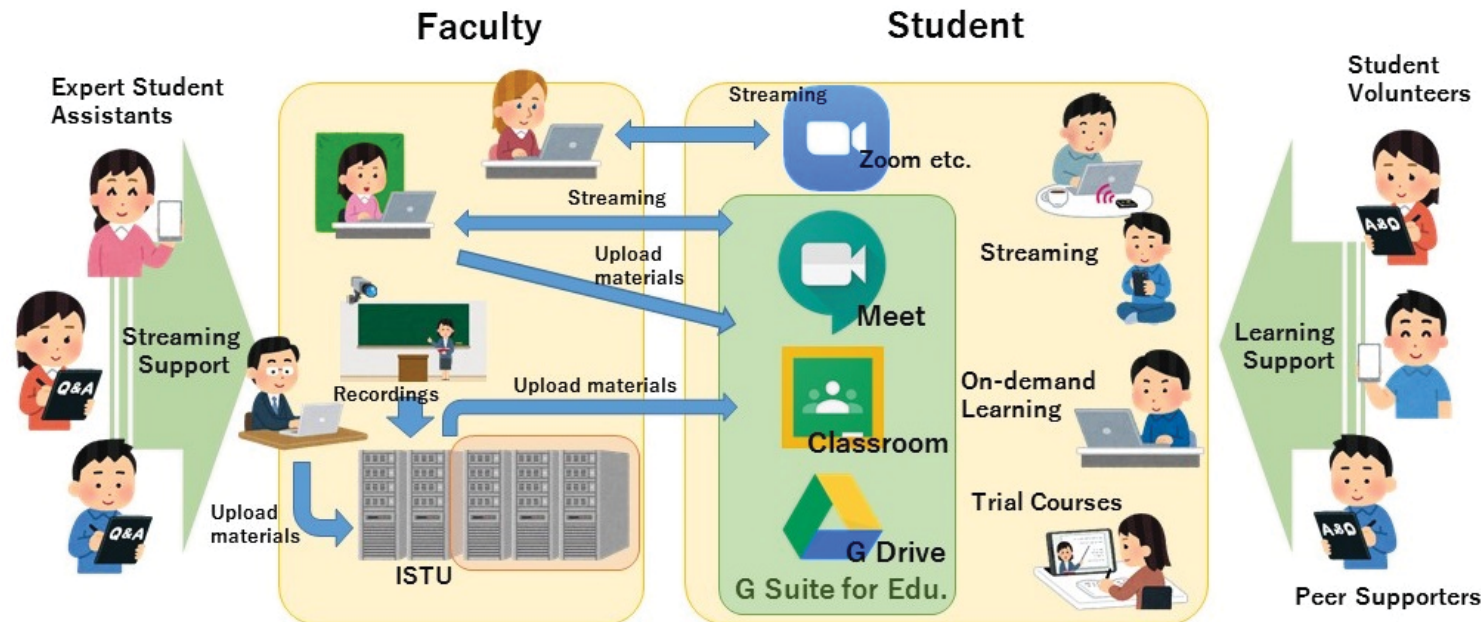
Faculty

Student

Expert Student Assistants

Q&A

Q&A

Streaming Support

Streaming

Zoom etc.

Streaming

Upload materials

Meet

Recordings

Upload materials

Classroom

Upload materials

ISTU

G Drive

G Suite for Edu.

Streaming

On-demand Learning

Trial Courses

Student Volunteers

A&Q

Learning Support

A&Q

Peer Supporters